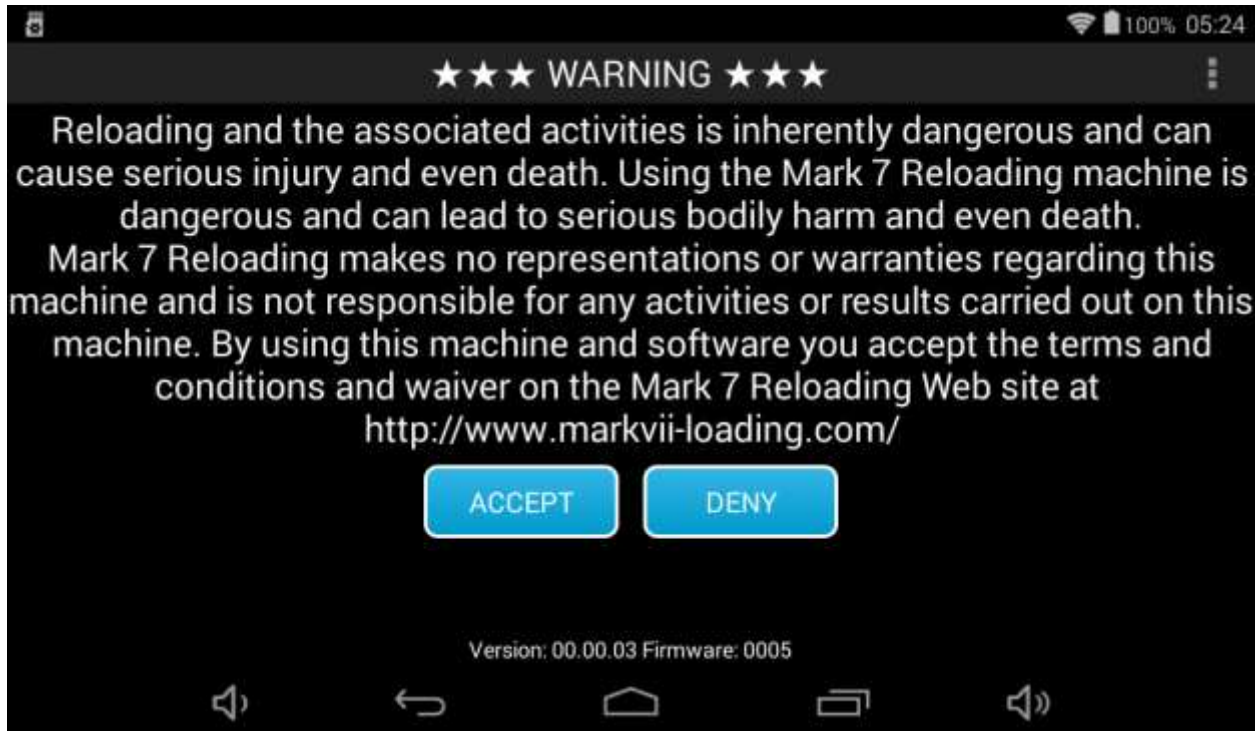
100% 05:24

★★★ WARNING ★★★

Reloading and the associated activities is inherently dangerous and can cause serious injury and even death. Using the Mark 7 Reloading machine is dangerous and can lead to serious bodily harm and even death.
Mark 7 Reloading makes no representations or warranties regarding this machine and is not responsible for any activities or results carried out on this machine. By using this machine and software you accept the terms and conditions and waiver on the Mark 7 Reloading Web site at http://www.markvii-loading.com/

ACCEPT DENY

Version: 00.00.03 Firmware: 0005